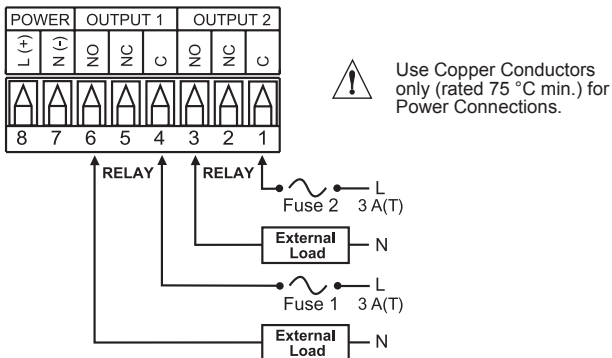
POWER OUTPUT 1 OUTPUT 2

L(+) N(-) NO NC C NO NC C

8 7 6 5 4 3 2 1

Use Copper Conductors only (rated 75 °C min.) for Power Connections.

RELAY RELAY

L
Fuse 2 3 A(T)

External Load N

L
Fuse 1 3 A(T)

External Load N